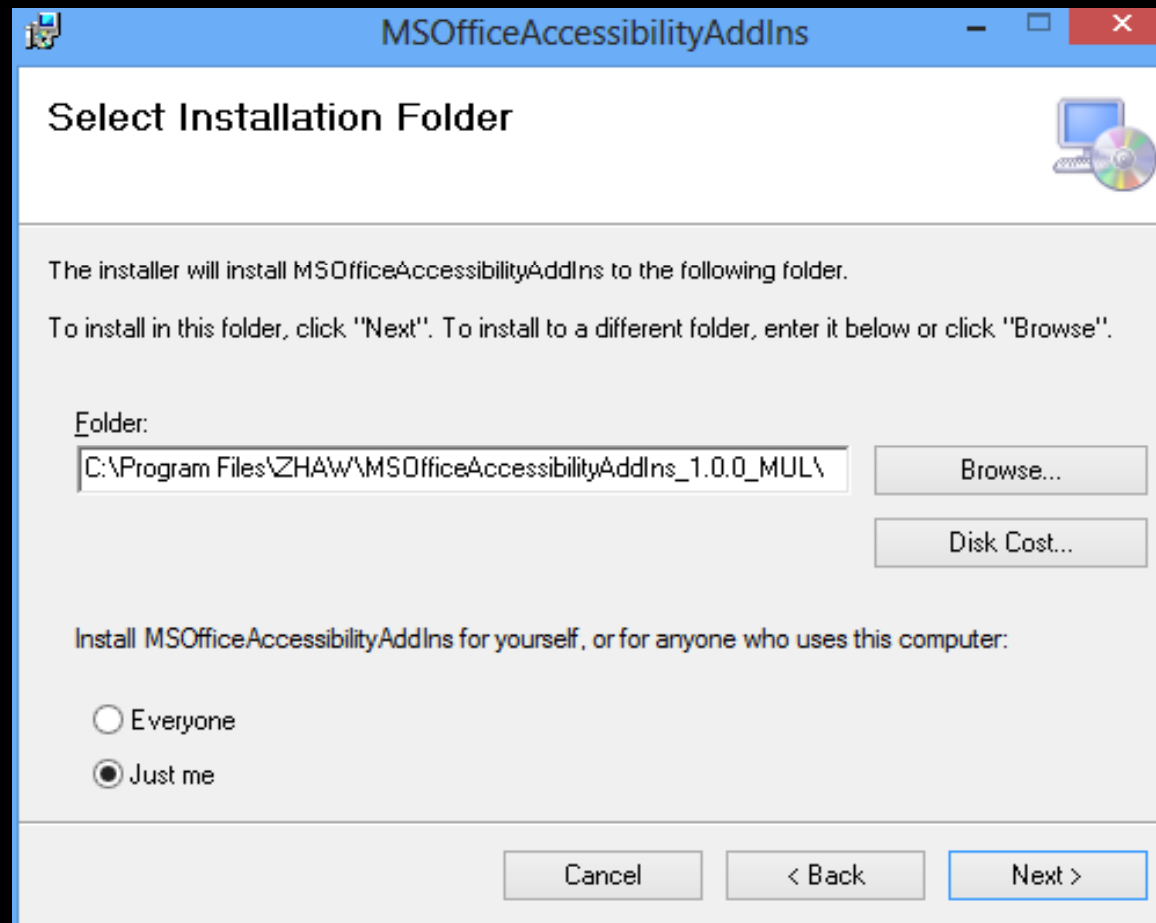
MSOfficeAccessibilityAddIns

Select Installation Folder

The installer will install MSOfficeAccessibilityAddIns to the following folder.

To install in this folder, click "Next". To install to a different folder, enter it below or click "Browse".

Folder:

C:\Program Files\ZHAW\MSOfficeAccessibilityAddIns_1.0.0_MUL\

Browse...

Disk Cost...

Install MSOfficeAccessibilityAddIns for yourself, or for anyone who uses this computer:

Everyone

Just me

Cancel

< Back

Next >